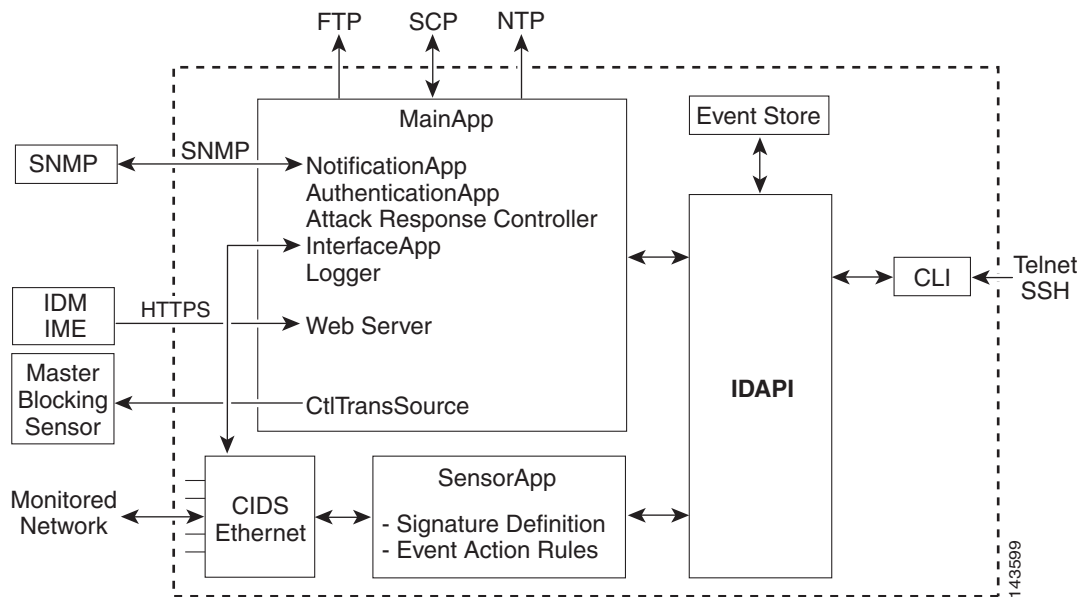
FTP SCP NTP

MainApp

Event Store

SNMP

SNMP

NotificationApp
AuthenticationApp
Attack Response Controller
InterfaceApp
Logger

IDM
IME

HTTPS

Web Server

CLI

Telnet
SSH

Master
Blocking
Sensor

CtlTransSource

IDAPI

Monitored
Network

CIDS
Ethernet

SensorApp

- Signature Definition
- Event Action Rules

143599